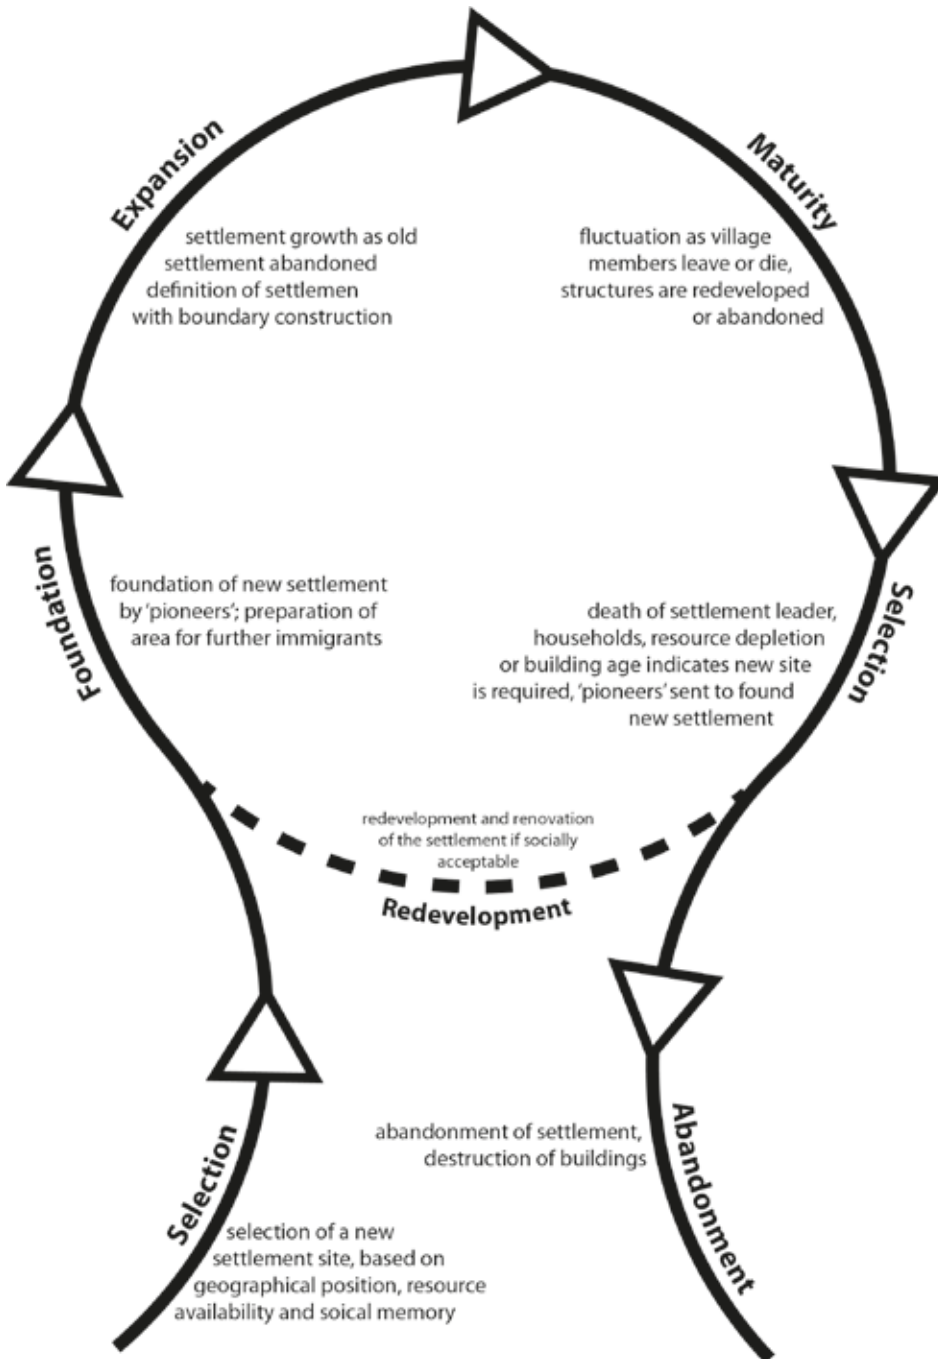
Expansion

settlement growth as old settlement abandoned definition of settlemen with boundary construction

Maturity

fluctuation as village members leave or die, structures are redeveloped or abandoned

Foundation

foundation of new settlement by 'pioneers'; preparation of area for further immigrants

Selection

death of settlement leader, households, resource depletion or building age indicates new site is required, 'pioneers' sent to found new settlement

redevelopment and renovation of the settlement if socially acceptable

Redevelopment

abandonment of settlement, destruction of buildings

Abandonment

Selection

selection of a new settlement site, based on geographical position, resource availability and soical memory